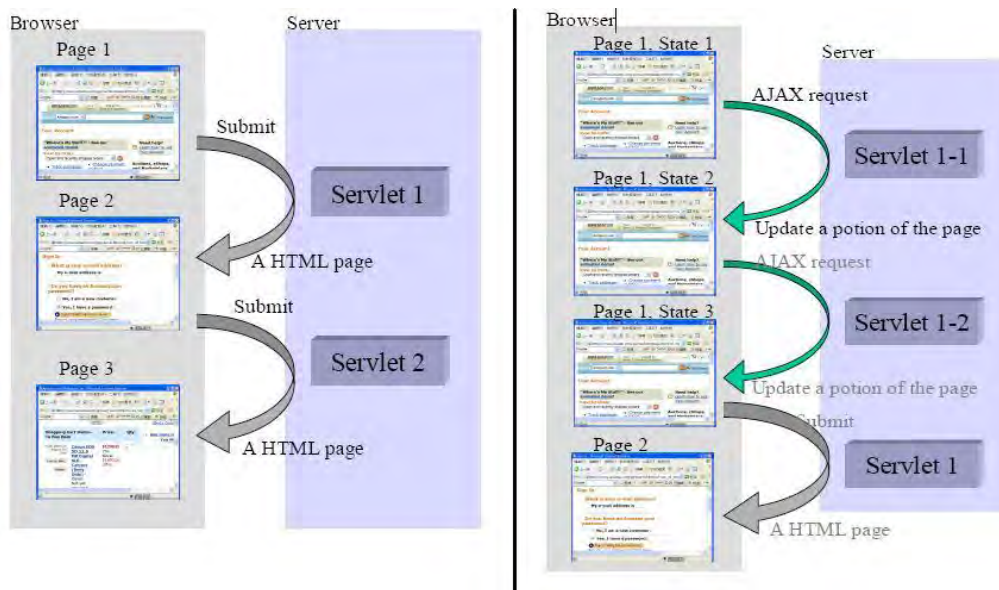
Browser

Server

Page 1

Submit

Servlet 1

Page 2

A HTML page

Submit

Servlet 2

Page 3

A HTML page

Browser

Server

Page 1, State 1

AJAX request

Servlet 1-1

Page 1, State 2

Update a potion of the page

AJAX request

Servlet 1-2

Page 1, State 3

Update a potion of the page

Submit

Servlet 1

Page 2

A HTML page